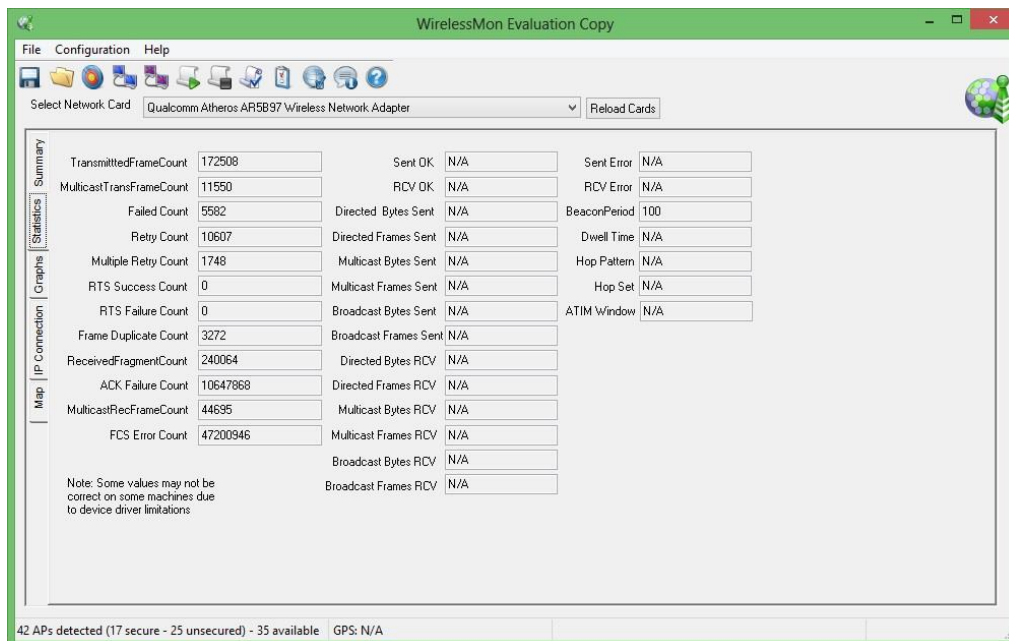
WirelessMon Evaluation Copy

File Configuration Help

Select Network Card Qualcomm Atheros AR5B97 Wireless Network Adapter Reload Cards

Summary
Statistics
Graphs
IP Connection
Map

| | | | | | |
|---|---|---|---|---|---|
| TransmittedFrameCount | 172508 | Sent OK | N/A | Sent Error | N/A |
| MulticastTransFrameCount | 11550 | RCV OK | N/A | RCV Error | N/A |
| Failed Count | 5582 | Directed Bytes Sent | N/A | BeaconPeriod | 100 |
| Retry Count | 10607 | Directed Frames Sent | N/A | Dwell Time | N/A |
| Multiple Retry Count | 1748 | Multicast Bytes Sent | N/A | Hop Pattern | N/A |
| RTS Success Count | 0 | Multicast Frames Sent | N/A | Hop Set | N/A |
| RTS Failure Count | 0 | Broadcast Bytes Sent | N/A | ATIM Window | N/A |
| Frame Duplicate Count | 3272 | Broadcast Frames Sent | N/A | | |
| ReceivedFragmentCount | 240064 | Directed Bytes RCV | N/A | | |
| ACK Failure Count | 10647868 | Directed Frames RCV | N/A | | |
| MulticastRecFrameCount | 44695 | Multicast Bytes RCV | N/A | | |
| FCS Error Count | 47200946 | Multicast Frames RCV | N/A | | |
| | | Broadcast Bytes RCV | N/A | | |
| | | Broadcast Frames RCV | N/A | | |

Note: Some values may not be correct on some machines due to device driver limitations

42 APs detected (17 secure - 25 unsecured) - 35 available GPS: N/A